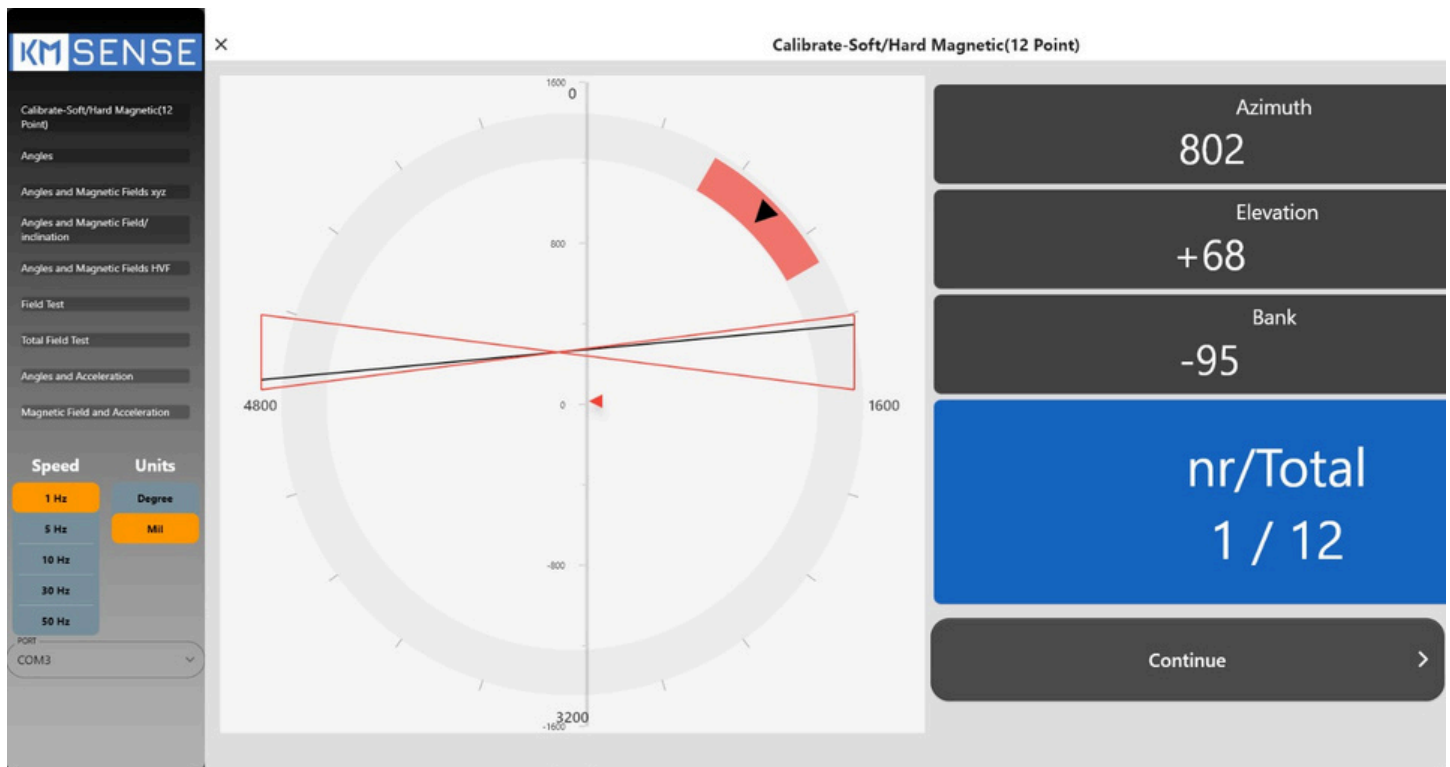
KM SENSE

×

Calibrate-Soft/Hard Magnetic(12 Point)

Calibrate-Soft/Hard Magnetic(12 Point)

Angles

Angles and Magnetic Fields xyz

Angles and Magnetic Field/ inclination

Angles and Magnetic Fields HVF

Field Test

Total Field Test

Angles and Acceleration

Magnetic Field and Acceleration

Speed

1 Hz

5 Hz

10 Hz

30 Hz

50 Hz

Units

Degree

Mil

PORT

COM3

1600

0

800

4800

0

1600

-800

3200

-1600

Azimuth

802

Elevation

+68

Bank

-95

nr/Total

1 / 12

Continue

›